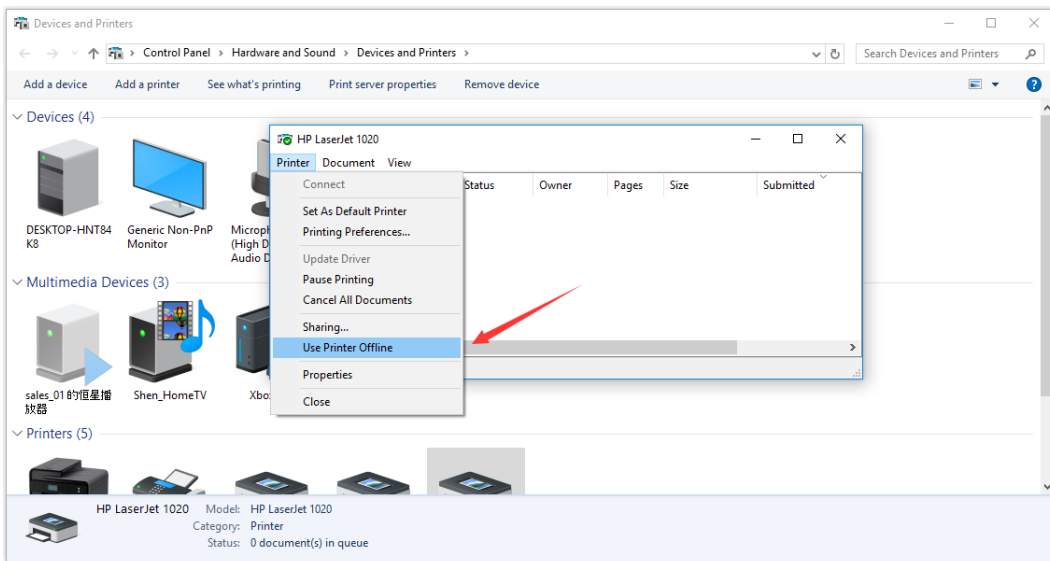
Devices and Printers

Control Panel > Hardware and Sound > Devices and Printers >

Search Devices and Printers

Add a device   Add a printer   See what's printing   Print server properties   Remove device

Devices (4)

DESKTOP-HNT84K8

Generic Non-PnP Monitor

Microph (High D Audio D

Multimedia Devices (3)

sales_01的恒星播放器

Shen_HomeTV

Xbo

Printers (5)

HP LaserJet 1020

Printer   Document   View

Connect

Set As Default Printer

Printing Preferences...

Update Driver

Pause Printing

Cancel All Documents

Sharing...

Use Printer Offline

Properties

Close

Status   Owner   Pages   Size   Submitted

HP LaserJet 1020   Model: HP LaserJet 1020
Category: Printer
Status: 0 document(s) in queue